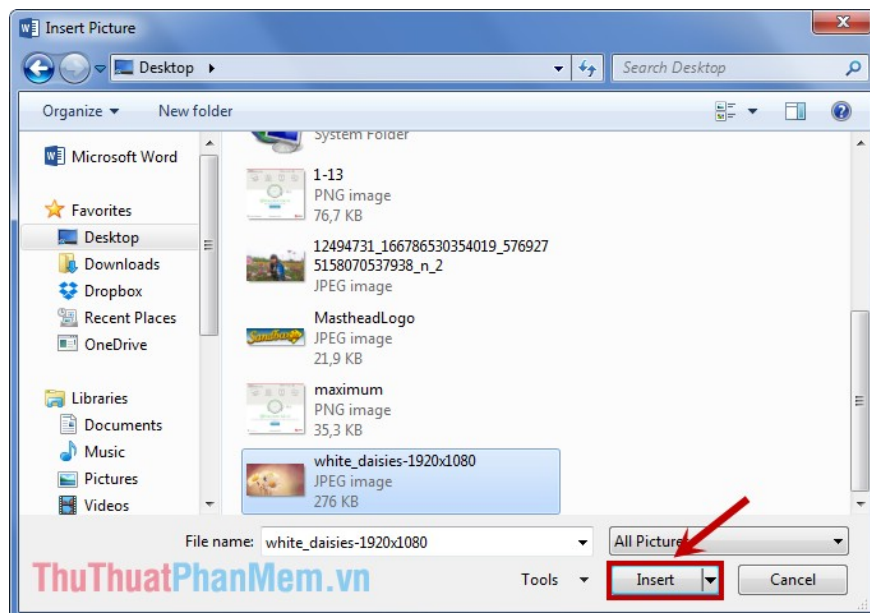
Insert Picture

Desktop

Search Desktop

Organize ▾ New folder

Microsoft Word

Favorites
Desktop
Downloads
Dropbox
Recent Places
OneDrive

Libraries
Documents
Music
Pictures
Videos

System Folder

1-13
PNG image
76,7 KB

12494731_166786530354019_5769275158070537938_n_2
JPEG image

MastheadLogo
JPEG image
21,9 KB

maximum
PNG image
35,3 KB

white_daisies-1920x1080
JPEG image
276 KB

File name: white_daisies-1920x1080

All Pictur

Tools

Insert

Cancel

ThuThuatPhanMem.vn